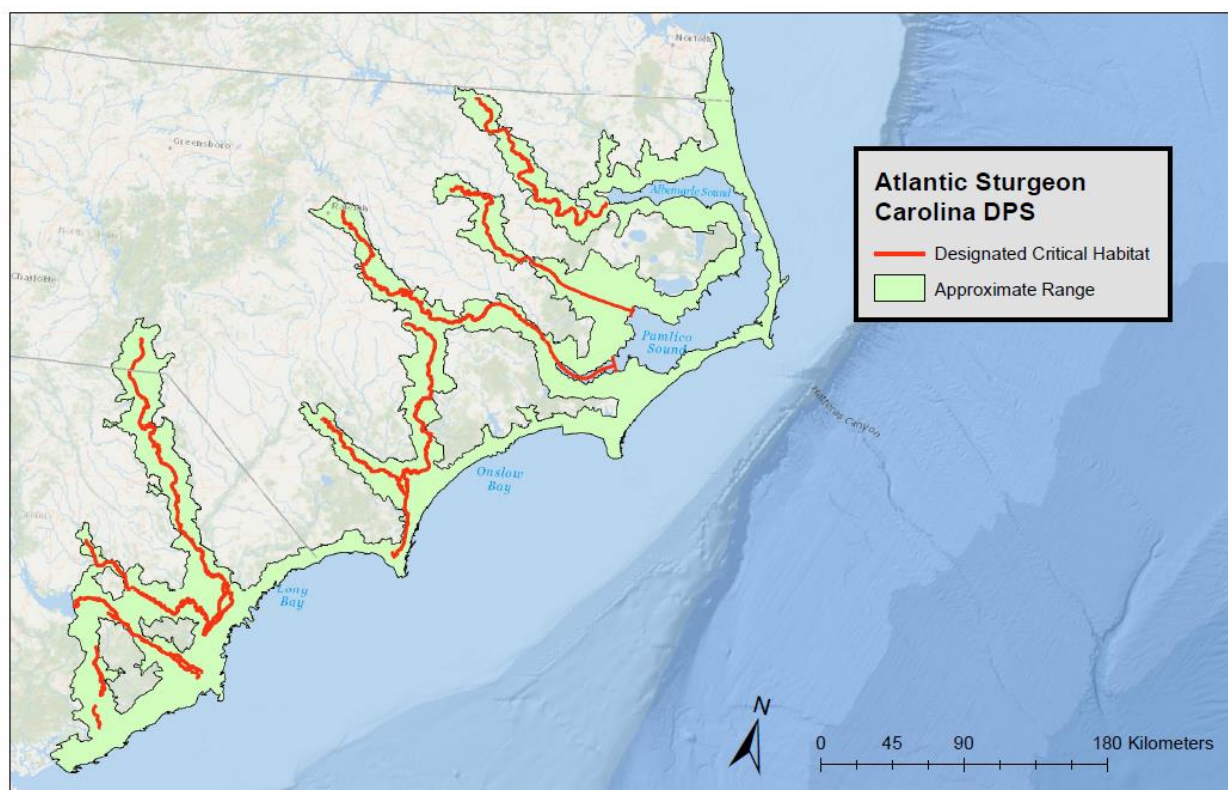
Atlantic Sturgeon
Carolina DPS

Designated Critical Habitat

Approximate Range

Norfolk

Greensboro

Raleigh

Charlotte

Albemarle Sound

Pamlico Sound

Onslow Bay

Long Bay

Hatteras Canyon

N

0 45 90 180 Kilometers